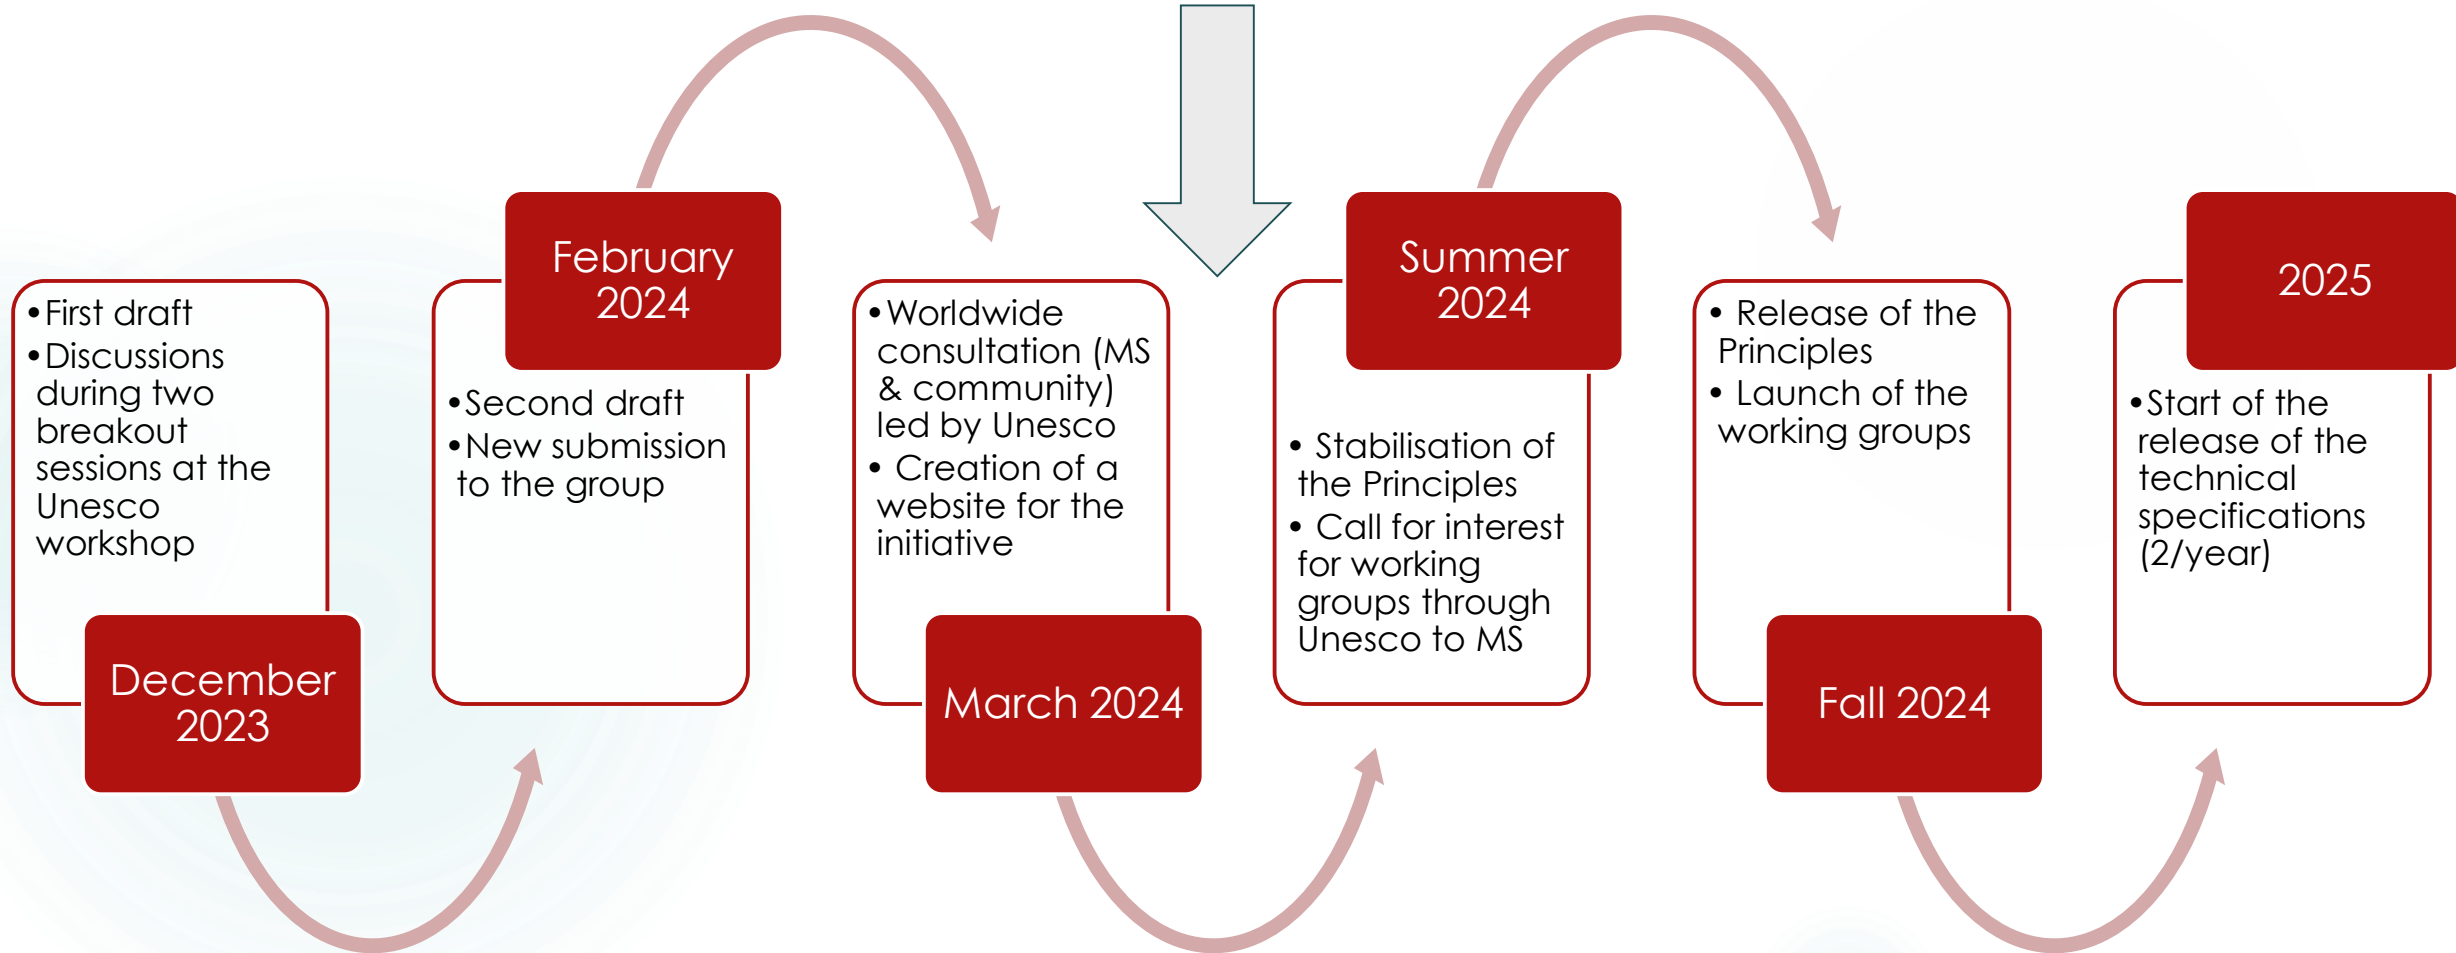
• First draft
• Discussions during two breakout sessions at the Unesco workshop

December 2023

February 2024

• Second draft
• New submission to the group

• Worldwide consultation (MS & community) led by Unesco
• Creation of a website for the initiative

March 2024

Summer 2024

• Stabilisation of the Principles
• Call for interest for working groups through Unesco to MS

• Release of the Principles
• Launch of the working groups

Fall 2024

2025

• Start of the release of the technical specifications (2/year)